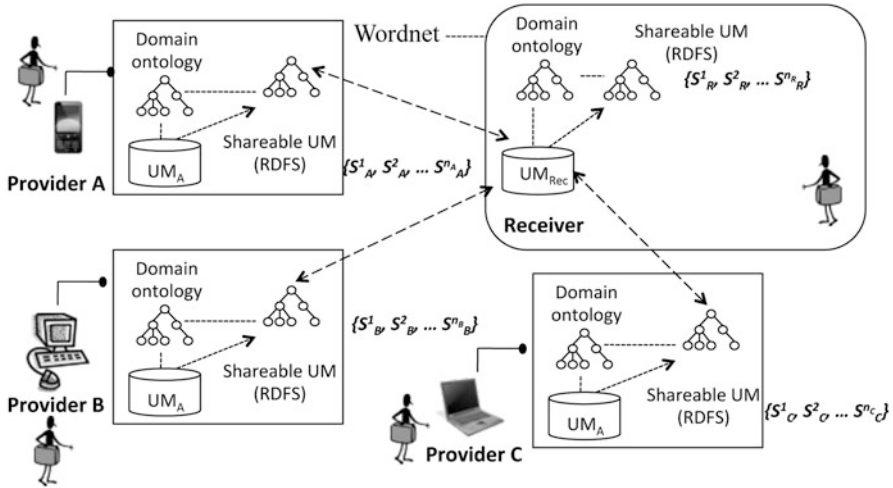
Domain ontology

Shareable UM (RDFS)

$UM_A$

Provider A

$\{S^1_A, S^2_A, \dots S^{n_A}_A\}$

Wordnet

Domain ontology

Shareable UM (RDFS)

$\{S^1_R, S^2_R, \dots S^{n_R}_R\}$

$UM_{Rec}$

Receiver

Domain ontology

Shareable UM (RDFS)

$UM_A$

$\{S^1_B, S^2_B, \dots S^{n_B}_B\}$

Provider B

Domain ontology

Shareable UM (RDFS)

$UM_A$

$\{S^1_C, S^2_C, \dots S^{n_C}_C\}$

Provider C